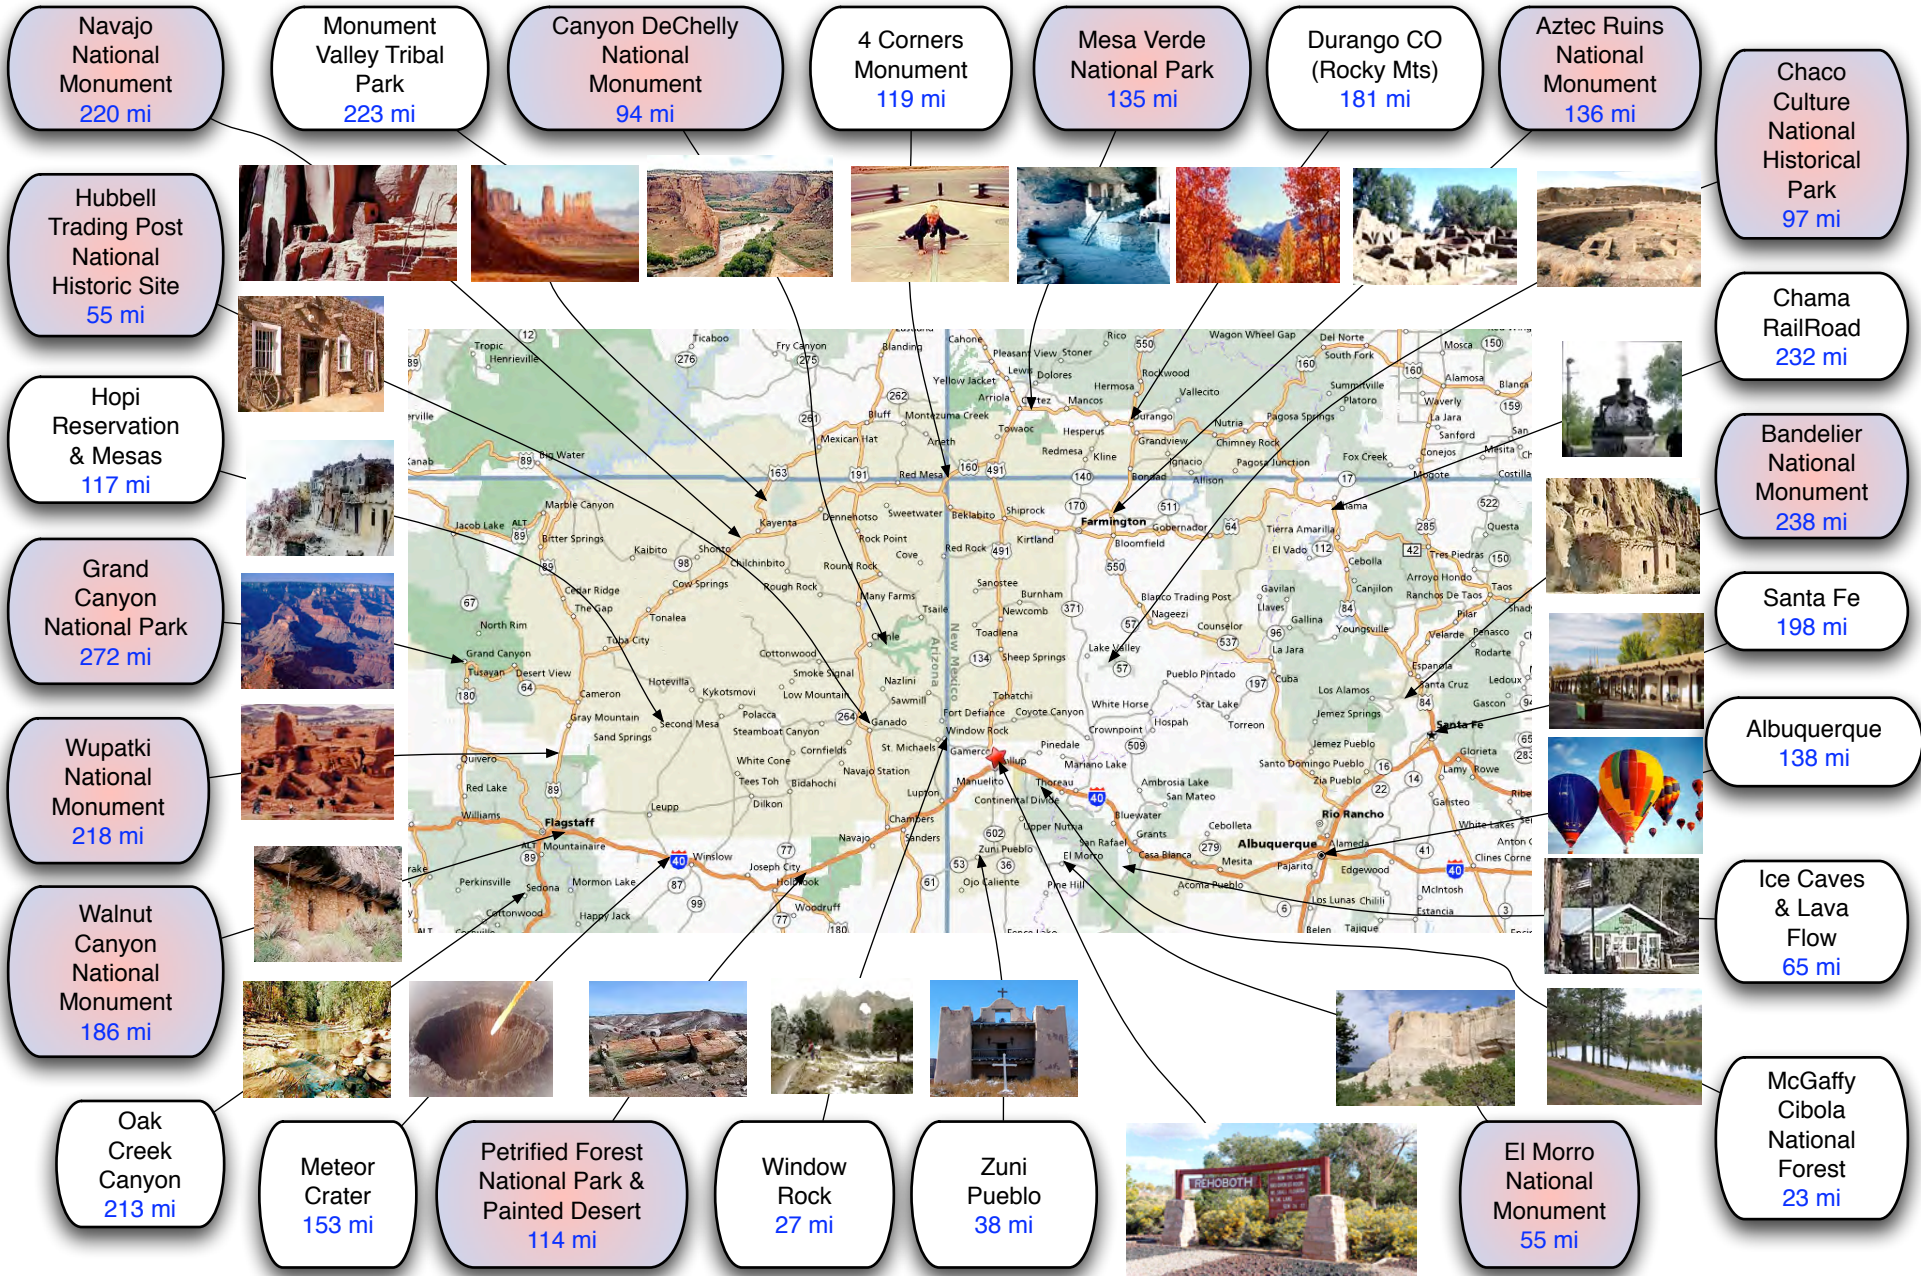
Navajo National Monument
220 mi

Monument Valley Tribal Park
223 mi

Canyon DeChelly National Monument
94 mi

4 Corners Monument
119 mi

Mesa Verde National Park
135 mi

Durango CO (Rocky Mts)
181 mi

Aztec Ruins National Monument
136 mi

Chaco Culture National Historical Park
97 mi

Hubbell Trading Post National Historic Site
55 mi

Chama RailRoad
232 mi

Hopi Reservation & Mesas
117 mi

Bandelier National Monument
238 mi

Grand Canyon National Park
272 mi

Santa Fe
198 mi

Wupatki National Monument
218 mi

Albuquerque
138 mi

Ice Caves & Lava Flow
65 mi

Walnut Canyon National Monument
186 mi

McGaffy Cibola National Forest
23 mi

Oak Creek Canyon
213 mi

Meteor Crater
153 mi

Petrified Forest National Park & Painted Desert
114 mi

Window Rock
27 mi

Zuni Pueblo
38 mi

REHOBOTH

El Morro National Monument
55 mi

Flagstaff
Farmington
Albuquerque
Santa Fe
Rio Rancho
Gallup
Arizona
New Mexico